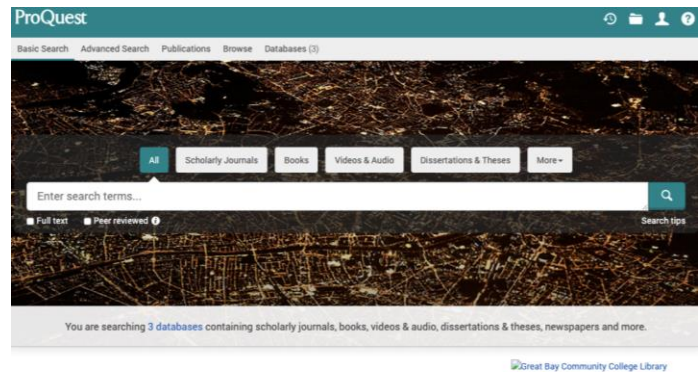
ProQuest

Basic Search Advanced Search Publications Browse Databases (3)

All Scholarly Journals Books Videos & Audio Dissertations & Theses More

Enter search terms...

Full text Peer reviewed

Search tips

You are searching 3 databases containing scholarly journals, books, videos & audio, dissertations & theses, newspapers and more.

Great Bay Community College Library